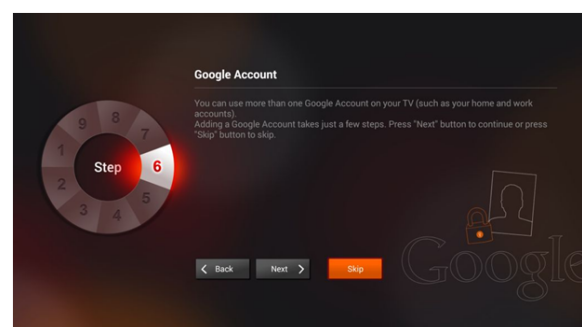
Google Account

You can use more than one Google Account on your TV (such as your home and work accounts).
Adding a Google Account takes just a few steps. Press "Next" button to continue or press "Skip" button to skip.

9
8
7
1
Step
6
2
5
3
4

Back
Next
Skip

Google